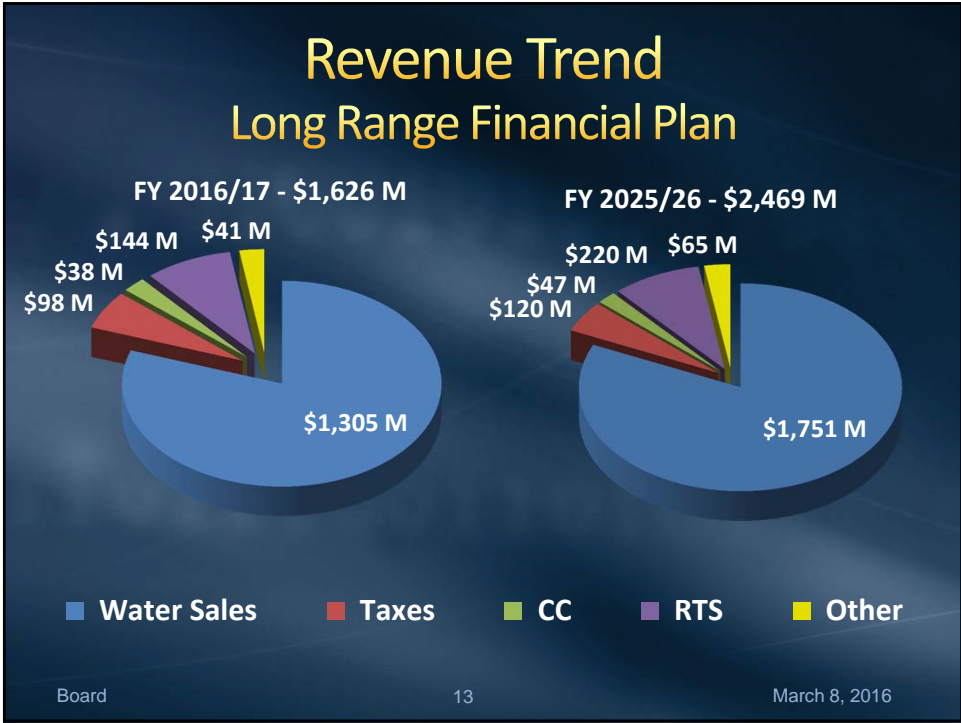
Revenue Trend
Long Range Financial Plan

FY 2016/17 - $1,626 M

$41 M
$144 M
$38 M
$98 M
$1,305 M

FY 2025/26 - $2,469 M

$220 M
$65 M
$47 M
$120 M
$1,751 M

Water Sales
Taxes
CC
RTS
Other

Board
13
March 8, 2016